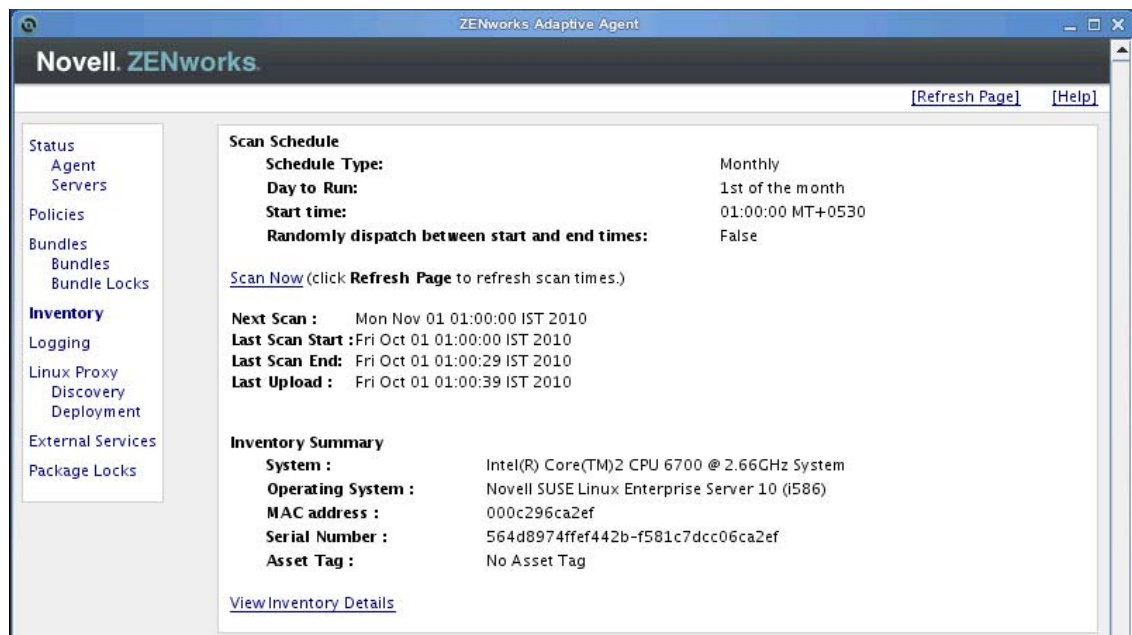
ZENworks Adaptive Agent

Novell. ZENworks.

[Refresh Page] [Help]

Status
Agent
Servers
Policies
Bundles
Bundles
Bundle Locks
Inventory
Logging
Linux Proxy
Discovery
Deployment
External Services
Package Locks

Scan Schedule

| | |
|---|---|
| Schedule Type: | Monthly |
| Day to Run: | 1st of the month |
| Start time: | 01:00:00 MT+0530 |
| Randomly dispatch between start and end times: | False |

Scan Now (click Refresh Page to refresh scan times.)

Next Scan : Mon Nov 01 01:00:00 IST 2010
Last Scan Start : Fri Oct 01 01:00:00 IST 2010
Last Scan End: Fri Oct 01 01:00:29 IST 2010
Last Upload : Fri Oct 01 01:00:39 IST 2010

Inventory Summary

| | |
|---|---|
| System : | Intel(R) Core(TM)2 CPU 6700 @ 2.66GHz System |
| Operating System : | Novell SUSE Linux Enterprise Server 10 (i586) |
| MAC address : | 000c296ca2ef |
| Serial Number : | 564d8974ffef442b-f581c7dcc06ca2ef |
| Asset Tag : | No Asset Tag |

View Inventory Details